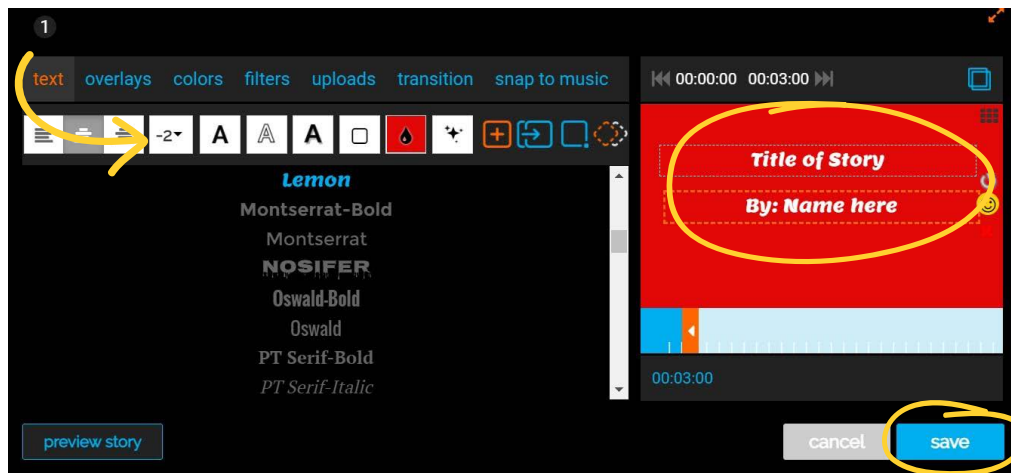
1

text overlays colors filters uploads transition snap to music

-2

A A A

Lemon
Montserrat-Bold
Montserrat
NOSIFER
Oswald-Bold
Oswald
PT Serif-Bold
PT Serif-Italic

00:00:00 00:03:00

Title of Story
By: Name here

00:03:00

preview story

cancel save